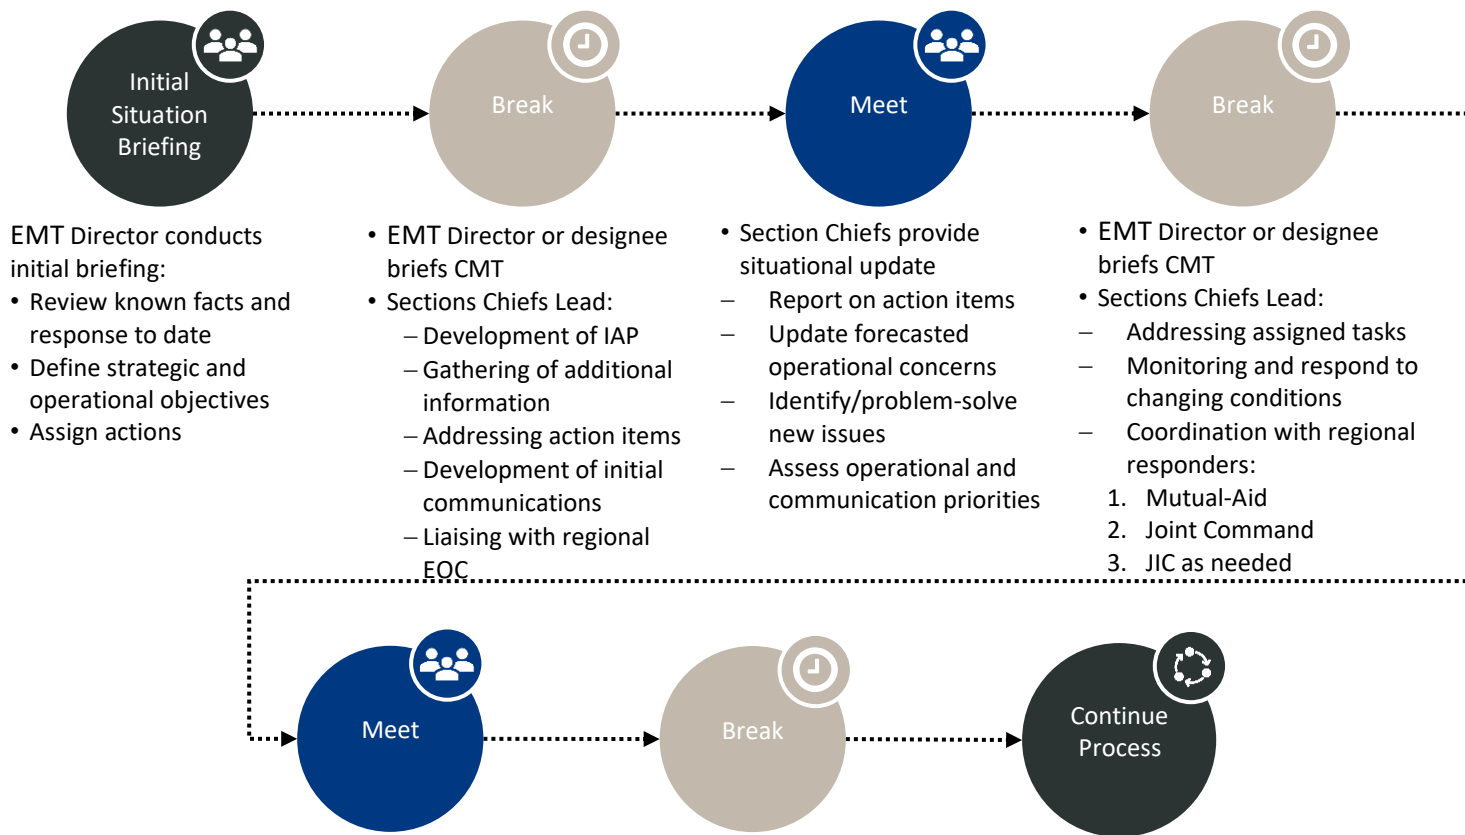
Initial Situation Briefing

Break

Meet

Break

EMT Director conducts initial briefing:
• Review known facts and response to date
• Define strategic and operational objectives
• Assign actions

• EMT Director or designee briefs CMT
• Sections Chiefs Lead:
– Development of IAP
– Gathering of additional information
– Addressing action items
– Development of initial communications
– Liaising with regional EOC

• Section Chiefs provide situational update
– Report on action items
– Update forecasted operational concerns
– Identify/problem-solve new issues
– Assess operational and communication priorities

• EMT Director or designee briefs CMT
• Sections Chiefs Lead:
– Addressing assigned tasks
– Monitoring and respond to changing conditions
– Coordination with regional responders:
1. Mutual-Aid
2. Joint Command
3. JIC as needed

Meet

Break

Continue Process